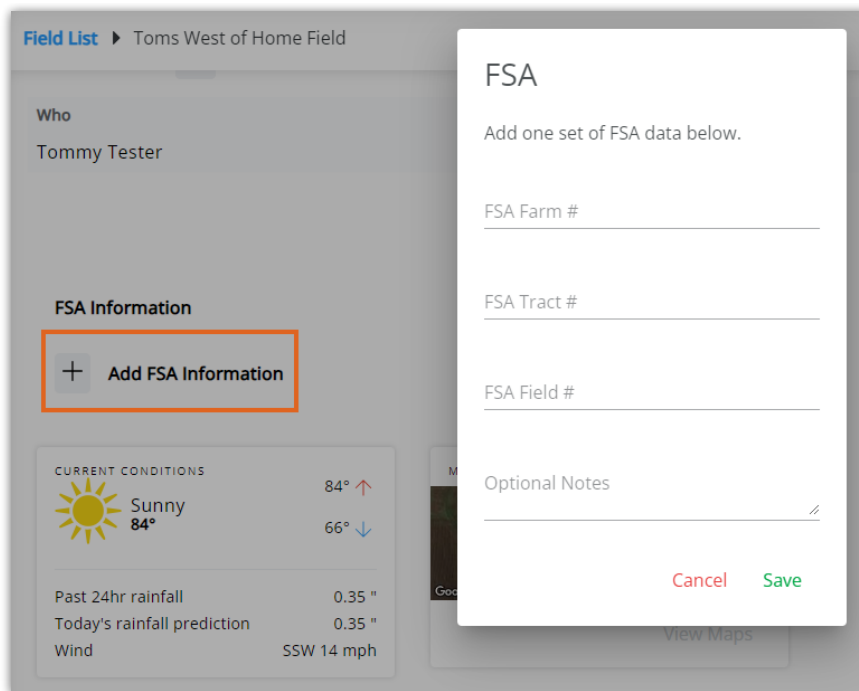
Field List ▸ Toms West of Home Field

Who

Tommy Tester

FSA Information

+ Add FSA Information

CURRENT CONDITIONS

Sunny
84°

84°

66°

Past 24hr rainfall 0.35 "

Today's rainfall prediction 0.35 "

Wind SSW 14 mph

M

Goo

View Maps

FSA

Add one set of FSA data below.

FSA Farm #

FSA Tract #

FSA Field #

Optional Notes

Cancel Save